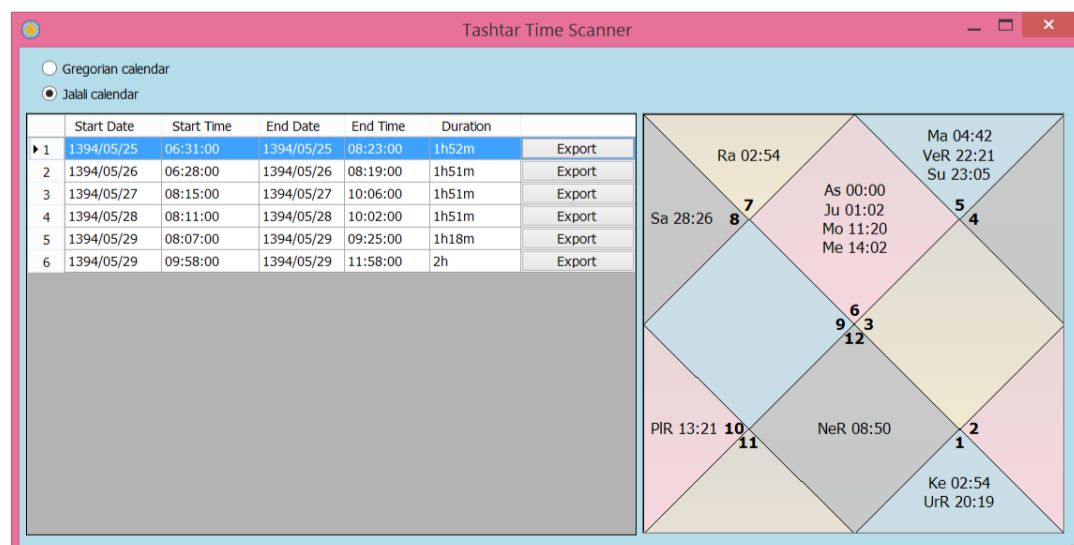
Tashtar Time Scanner

Gregorian calendar
Jalali calendar

| | Start Date | Start Time | End Date | End Time | Duration | |
|---|---|---|---|---|---|---|
| 1 | 1394/05/25 | 06:31:00 | 1394/05/25 | 08:23:00 | 1h52m | Export |
| 2 | 1394/05/26 | 06:28:00 | 1394/05/26 | 08:19:00 | 1h51m | Export |
| 3 | 1394/05/27 | 08:15:00 | 1394/05/27 | 10:06:00 | 1h51m | Export |
| 4 | 1394/05/28 | 08:11:00 | 1394/05/28 | 10:02:00 | 1h51m | Export |
| 5 | 1394/05/29 | 08:07:00 | 1394/05/29 | 09:25:00 | 1h18m | Export |
| 6 | 1394/05/29 | 09:58:00 | 1394/05/29 | 11:58:00 | 2h | Export |

Ra 02:54
Ma 04:42
VeR 22:21
Su 23:05
As 00:00
Ju 01:02
Mo 11:20
Me 14:02
Sa 28:26
7
8
5
4
6
9
3
12
PlR 13:21
10
11
NeR 08:50
2
1
Ke 02:54
UrR 20:19